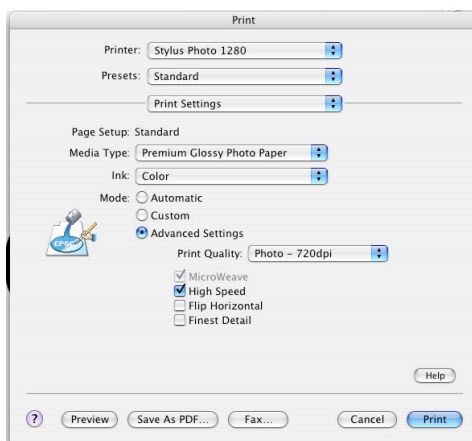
Print

Printer: Stylus Photo 1280

Presets: Standard

Print Settings

Page Setup: Standard

Media Type: Premium Glossy Photo Paper

Ink: Color

Mode: Automatic

Custom

Advanced Settings

EPSON

Print Quality: Photo - 720dpi

MicroWeave

High Speed

Flip Horizontal

Finest Detail

Help

?

Preview

Save As PDF...

Fax...

Cancel

Print